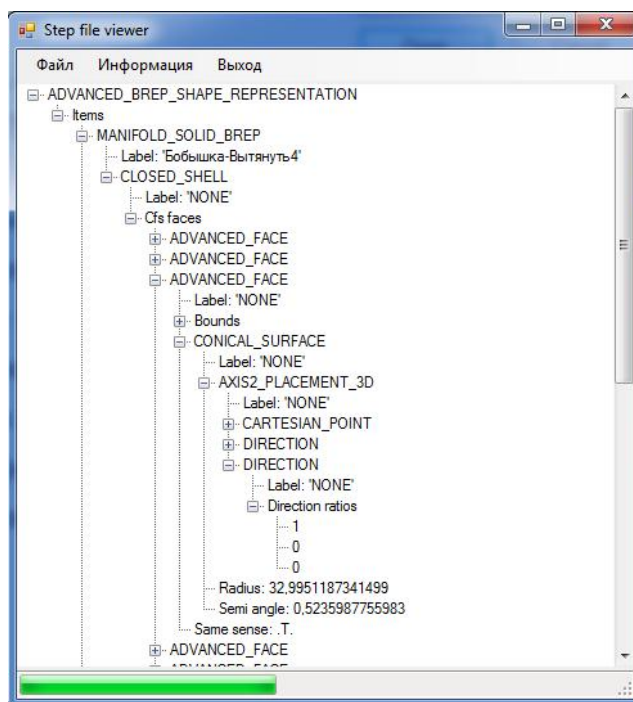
Step file viewer

Файл Информация Выход

ADVANCED_BREP_SHAPE_REPRESENTATION
Items
MANIFOLD_SOLID_BREP
Label: 'Бобышка-Вытянуть4'
CLOSED_SHELL
Label: 'NONE'
Cfs faces
ADVANCED_FACE
ADVANCED_FACE
ADVANCED_FACE
Label: 'NONE'
Bounds
CONICAL_SURFACE
Label: 'NONE'
AXIS2_PLACEMENT_3D
Label: 'NONE'
CARTESIAN_POINT
DIRECTION
DIRECTION
Label: 'NONE'
Direction ratios
1
0
0
Radius: 32,9951187341499
Semi angle: 0,5235987755983
Same sense: .T.
ADVANCED_FACE
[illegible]